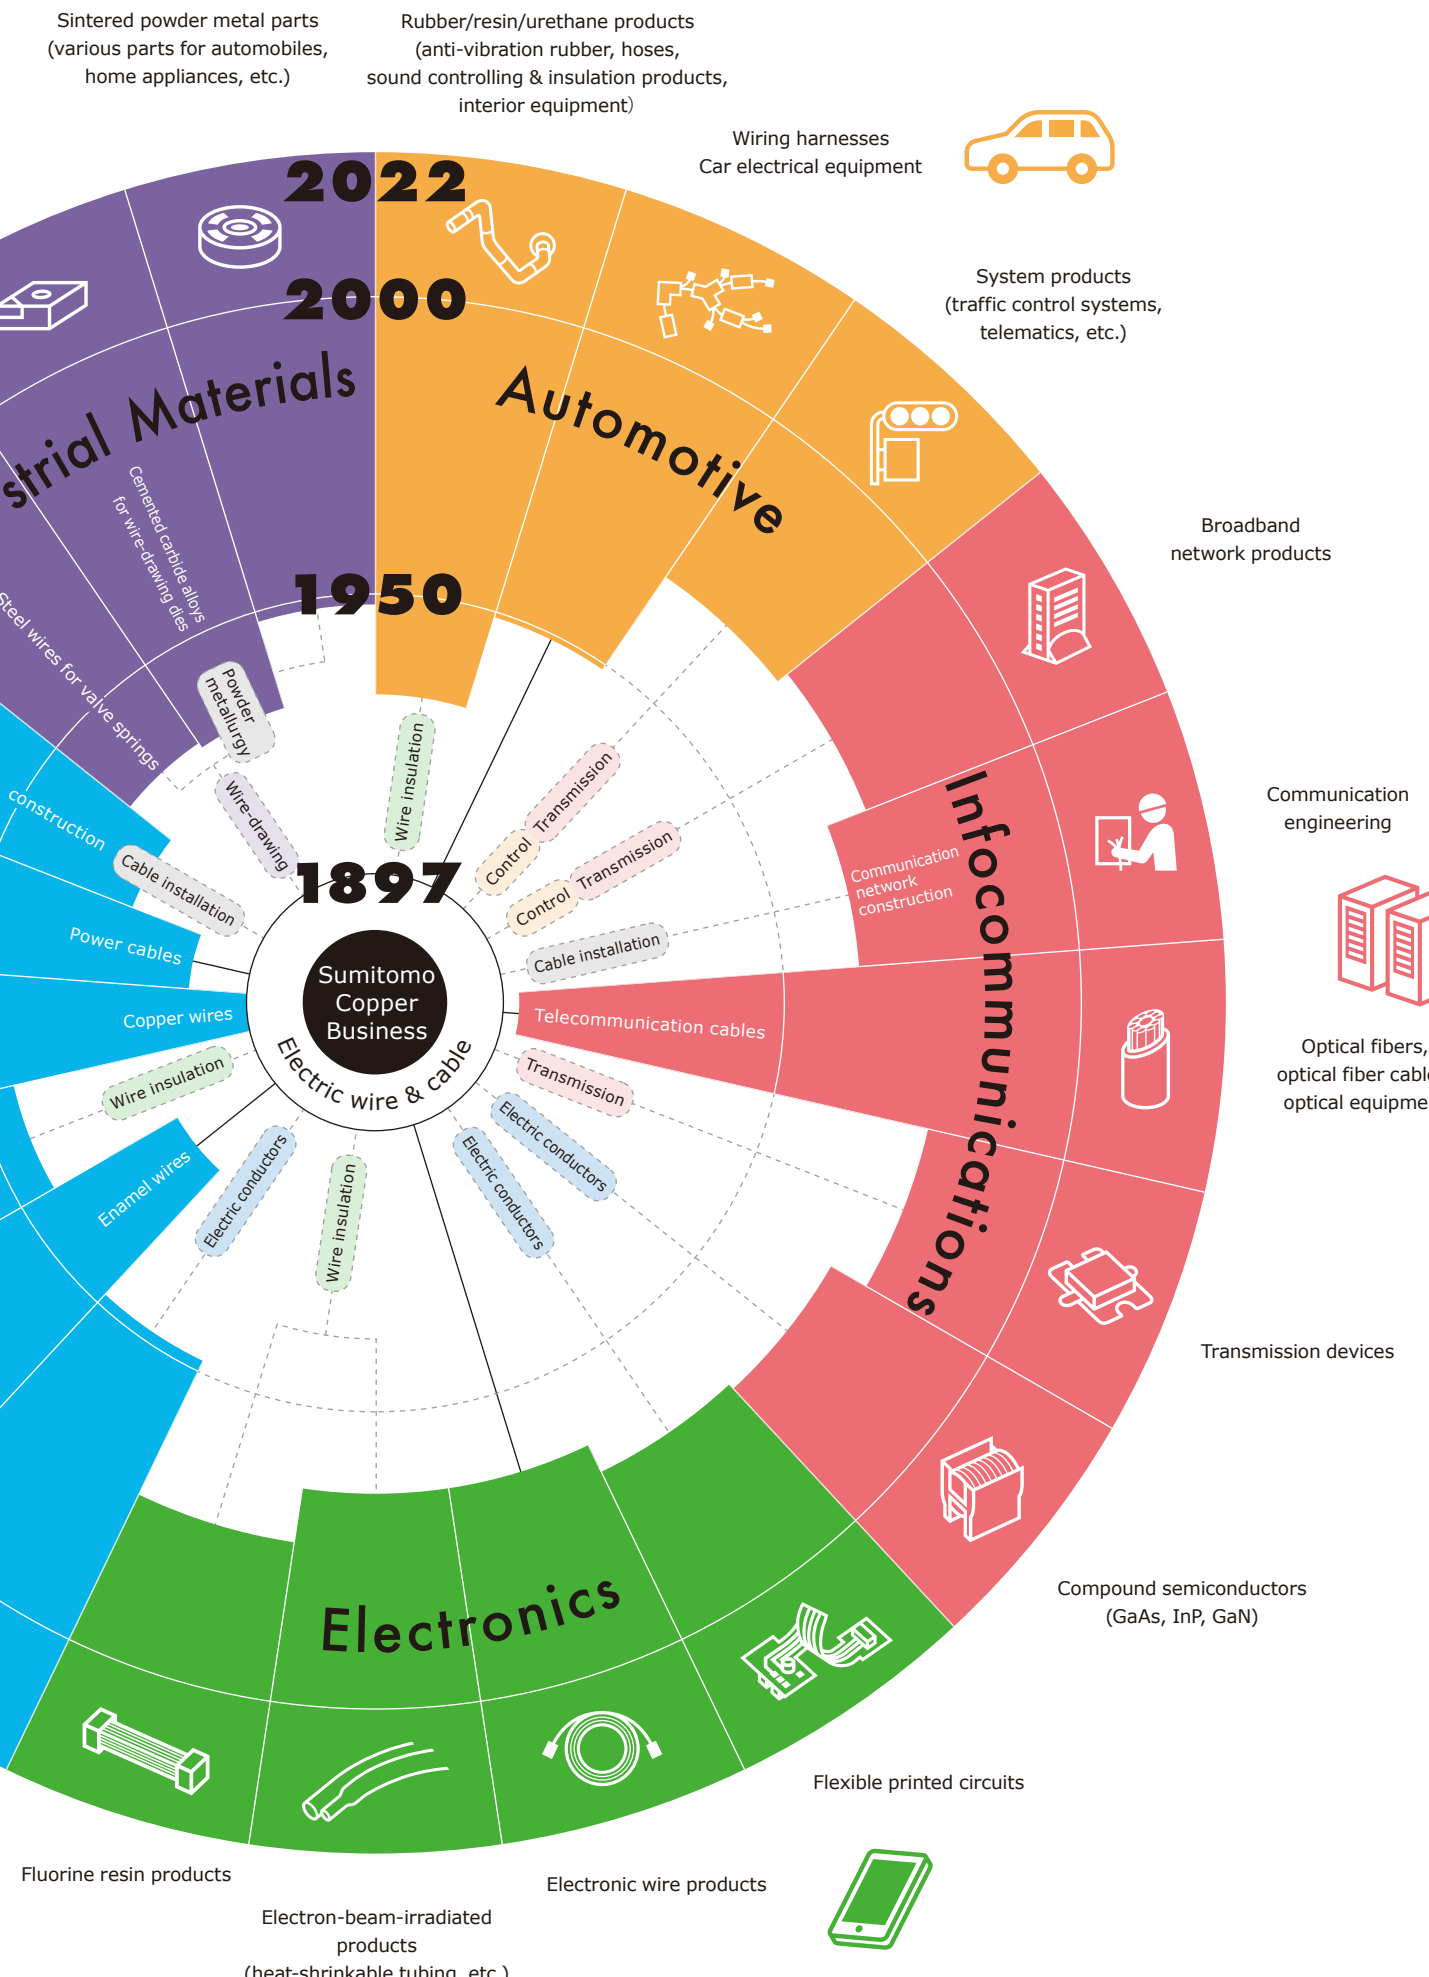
Sintered powder metal parts (various parts for automobiles, home appliances, etc.)

Rubber/resin/urethane products (anti-vibration rubber, hoses, sound controlling & insulation products, interior equipment)

Wiring harnesses
Car electrical equipment

System products (traffic control systems, telematics, etc.)

Broadband network products

Communication engineering

Optical fibers, optical fiber cabl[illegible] optical equipme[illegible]

Transmission devices

Compound semiconductors (GaAs, InP, GaN)

Flexible printed circuits

Electronic wire products

Electron-beam-irradiated products (heat-shrinkable tubing, etc.)

Fluorine resin products

2022

2000

1950

1897

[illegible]strial Materials

Automotive

Infocommunications

Electronics

Cemented carbide alloys for wire-drawing dies

Steel wires for valve springs

Powder metallurgy

Wire-drawing

Wire insulation

Control

Transmission

Control

Transmission

Cable installation

Communication network construction

Telecommunication cables

Transmission

Electric conductors

Electric conductors

Wire insulation

Electric conductors

Enamel wires

Wire insulation

Copper wires

Power cables

Cable installation

construction

Sumitomo Copper Business

Electric wire & cable